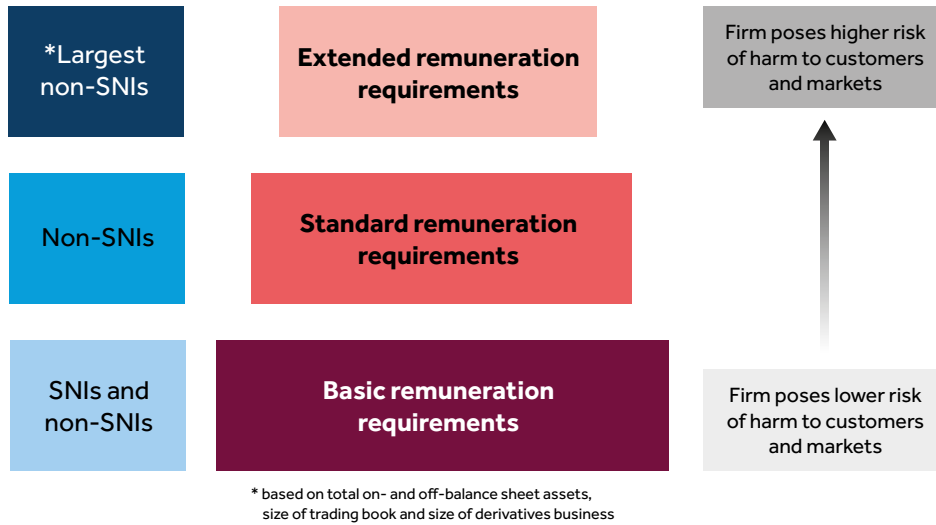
*Largest non-SNIs

Extended remuneration requirements

Firm poses higher risk of harm to customers and markets

Non-SNIs

Standard remuneration requirements

SNIs and non-SNIs

Basic remuneration requirements

Firm poses lower risk of harm to customers and markets

* based on total on- and off-balance sheet assets, size of trading book and size of derivatives business